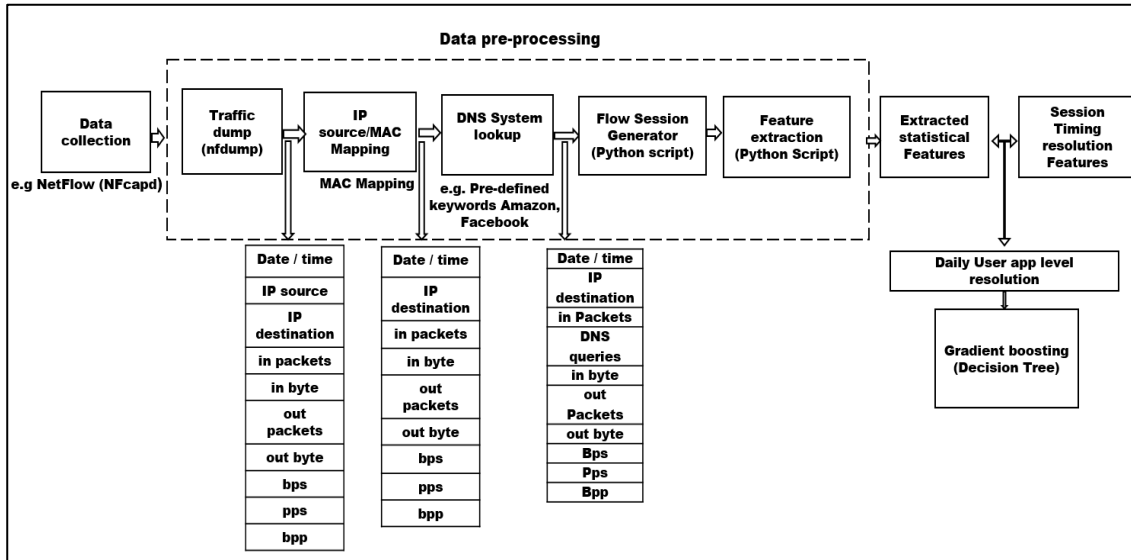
Data pre-processing

Data collection

e.g NetFlow (NFcapd)

Traffic dump (nfdump)

IP source/MAC Mapping

MAC Mapping

DNS System lookup

e.g. Pre-defined keywords Amazon, Facebook

Flow Session Generator (Python script)

Feature extraction (Python Script)

Extracted statistical Features

Session Timing resolution Features

Daily User app level resolution

Gradient boosting (Decision Tree)

| Date / time |
|---|
| IP source |
| IP destination |
| in packets |
| in byte |
| out packets |
| out byte |
| bps |
| pps |
| bpp |

| Date / time |
|---|
| IP destination |
| in packets |
| in byte |
| out packets |
| out byte |
| bps |
| pps |
| bpp |

| Date / time |
|---|
| IP destination |
| in Packets |
| DNS queries |
| in byte |
| out Packets |
| out byte |
| Bps |
| Pps |
| Bpp |